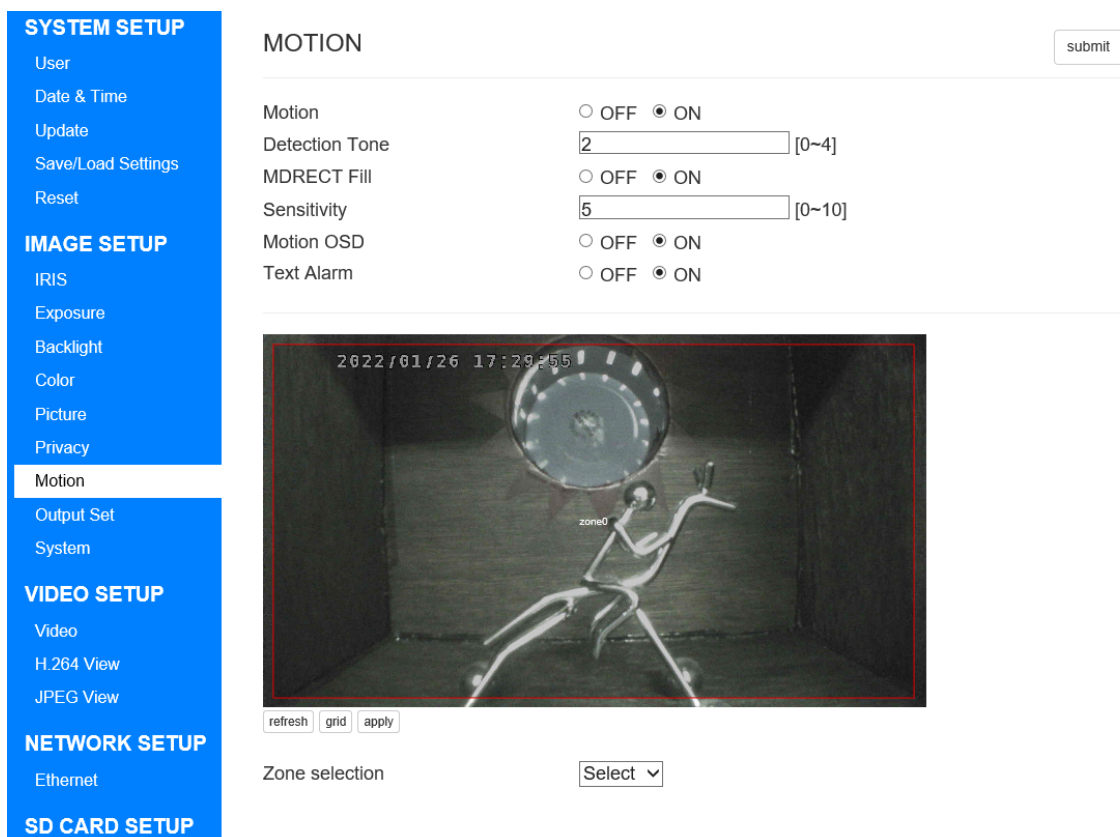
SYSTEM SETUP
User
Date & Time
Update
Save/Load Settings
Reset
IMAGE SETUP
IRIS
Exposure
Backlight
Color
Picture
Privacy
Motion
Output Set
System
VIDEO SETUP
Video
H.264 View
JPEG View
NETWORK SETUP
Ethernet
SD CARD SETUP

MOTION

submit

Motion ○ OFF ◉ ON
Detection Tone 2 [0~4]
MDRECT Fill ○ OFF ◉ ON
Sensitivity 5 [0~10]
Motion OSD ○ OFF ◉ ON
Text Alarm ○ OFF ◉ ON

2022/01/26 17:29:55
zone0

refresh grid apply

Zone selection Select